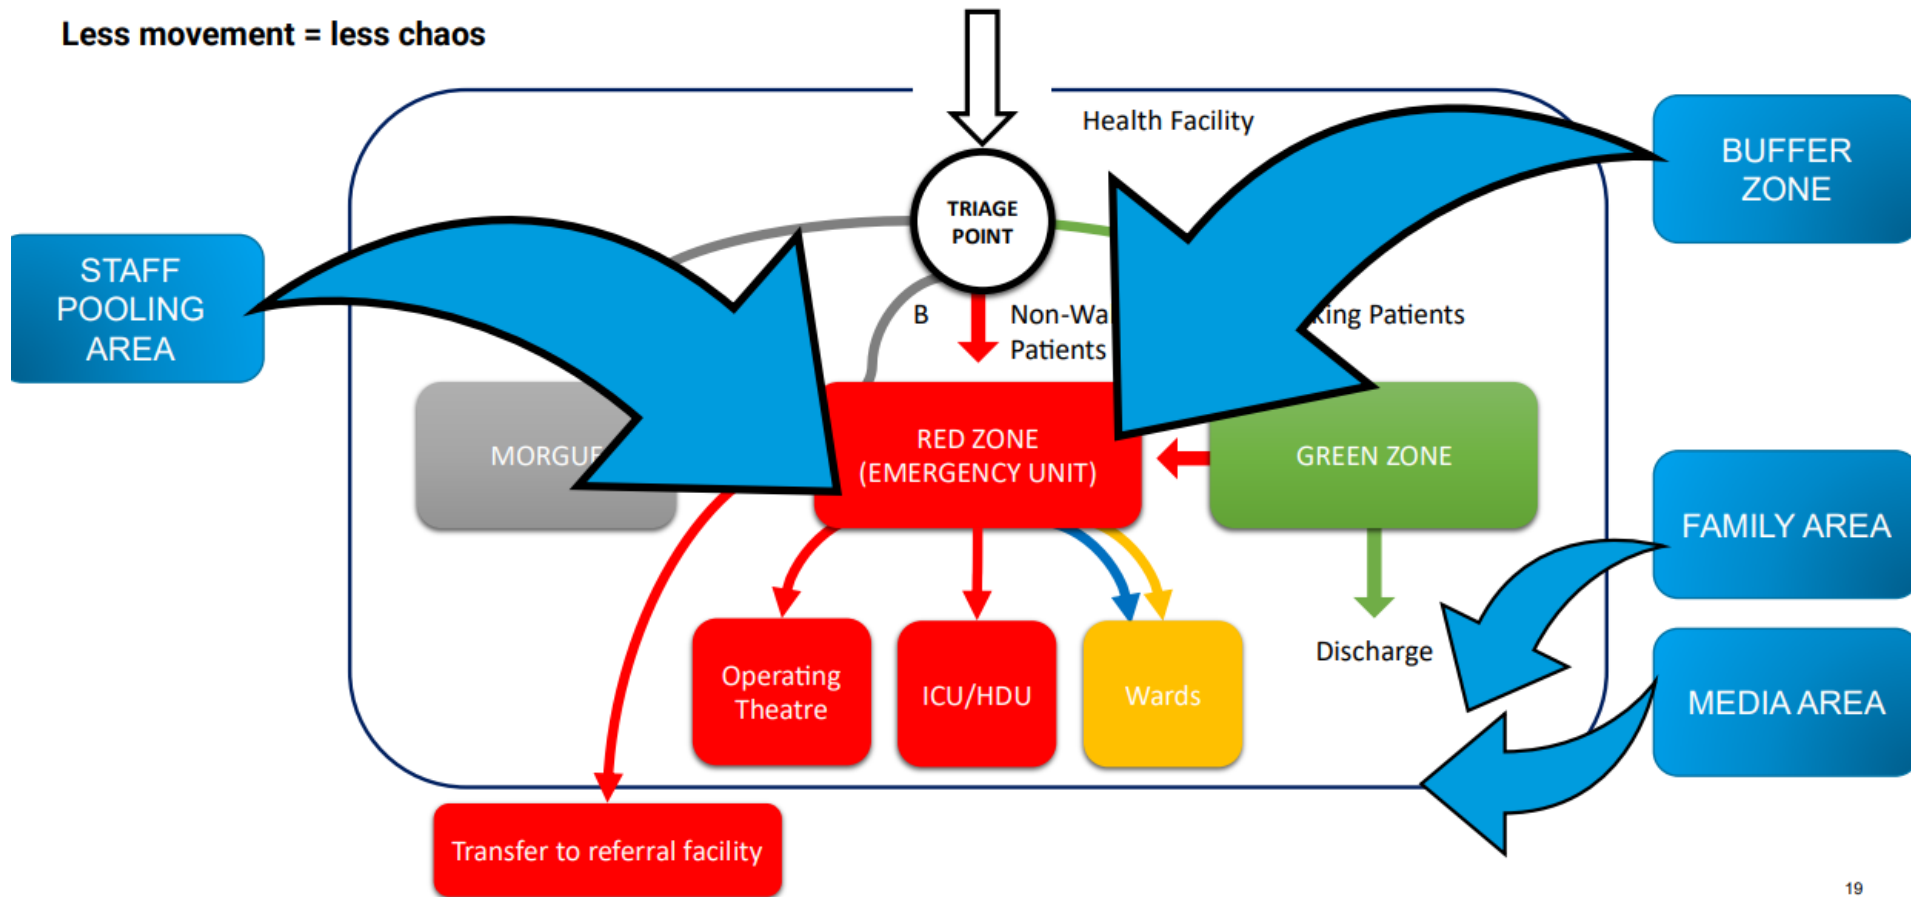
Less movement = less chaos

Health Facility

TRIAGE POINT

BUFFER ZONE

STAFF POOLING AREA

B

Non-Wa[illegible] Patients

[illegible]king Patients

MORGUE

RED ZONE (EMERGENCY UNIT)

GREEN ZONE

FAMILY AREA

Discharge

Operating Theatre

ICU/HDU

Wards

MEDIA AREA

Transfer to referral facility

19